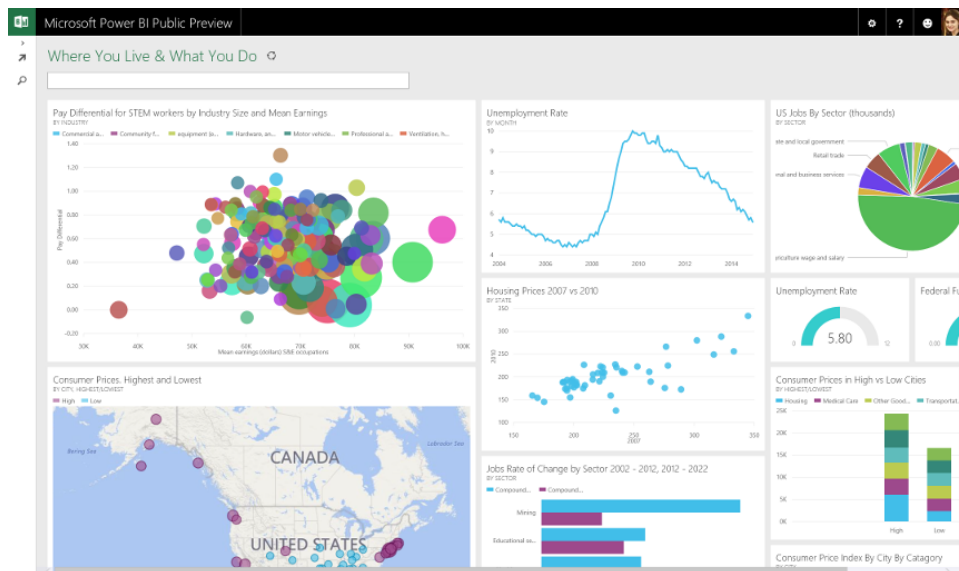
Microsoft Power BI Public Preview

Where You Live & What You Do

Pay Differential for STEM workers by Industry Size and Mean Earnings
BY INDUSTRY
Commercial a... Community f... equipment (e... Hardware, an... Motor vehicle... Professional a... Ventilation, he...
1.40
1.20
1.00
0.80
0.60
0.40
0.20
0.00
-0.20
Pay Differential
30K 40K 50K 60K 70K 80K 90K 100K
Mean earnings (dollars) SME occupations

Unemployment Rate
BY MONTH
10
9
8
7
6
5
2004 2006 2008 2010 2012 2014

US Jobs By Sector (thousands)
BY SECTOR
ate and local government
Retail trade
onal and business services
griculture wage and salary

Housing Prices 2007 vs 2010
BY STATE
350
300
250
200
150
2010
150 200 250 300 350
2007

Unemployment Rate
0 5.80 12

Federal Fu

Consumer Prices, Highest and Lowest
BY CITY, HIGHEST/LOWEST
High Low
Bering Sea
CANADA
Labrador Sea
UNITED STATES

Jobs Rate of Change by Sector 2002 - 2012, 2012 - 2022
BY SECTOR
Compound... Compound...
Mining
Educational se...

Consumer Prices in High vs Low Cities
BY CITY, HIGHEST/LOWEST
Housing Medical Care Other Good... Transportat...
25K
20K
15K
10K
5K
0K
High Low

Consumer Price Index By City By Catagory